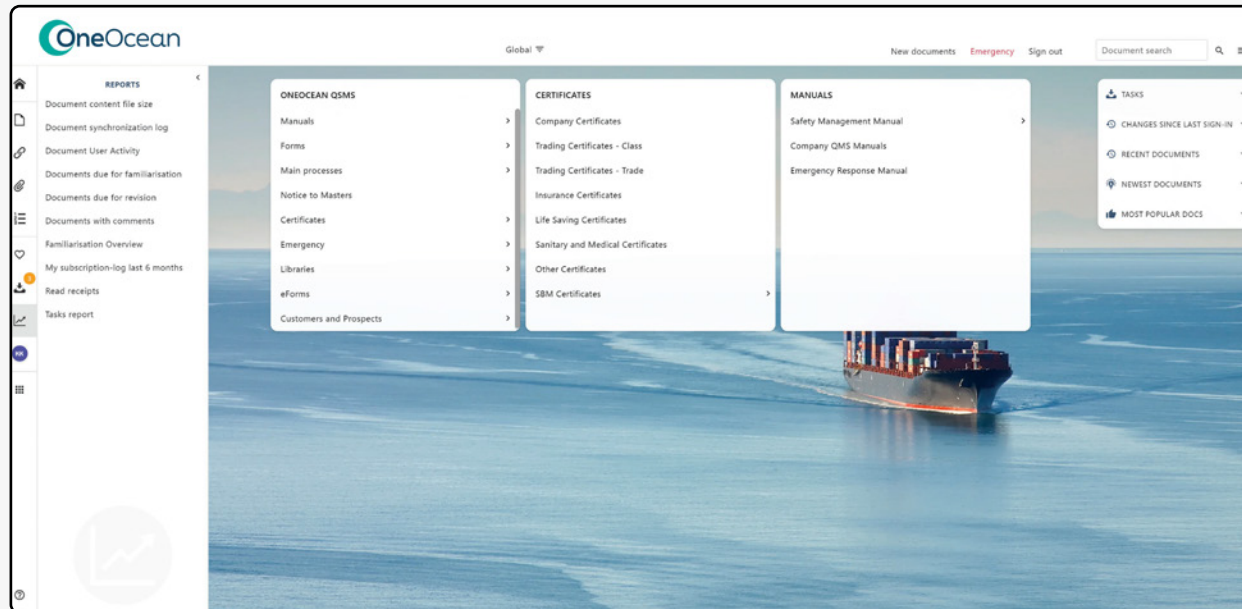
OneOcean

Global

New documents Emergency Sign out

Document search

REPORTS

Document content file size

Document synchronization log

Document User Activity

Documents due for familiarisation

Documents due for revision

Documents with comments

Familiarisation Overview

My subscription-log last 6 months

Read receipts

Tasks report

KK

ONEOCEAN QSMS

Manuals

Forms

Main processes

Notice to Masters

Certificates

Emergency

Libraries

eForms

Customers and Prospects

CERTIFICATES

Company Certificates

Trading Certificates - Class

Trading Certificates - Trade

Insurance Certificates

Life Saving Certificates

Sanitary and Medical Certificates

Other Certificates

SBM Certificates

MANUALS

Safety Management Manual

Company QMS Manuals

Emergency Response Manual

TASKS

CHANGES SINCE LAST SIGN-IN

RECENT DOCUMENTS

NEWEST DOCUMENTS

MOST POPULAR DOCS